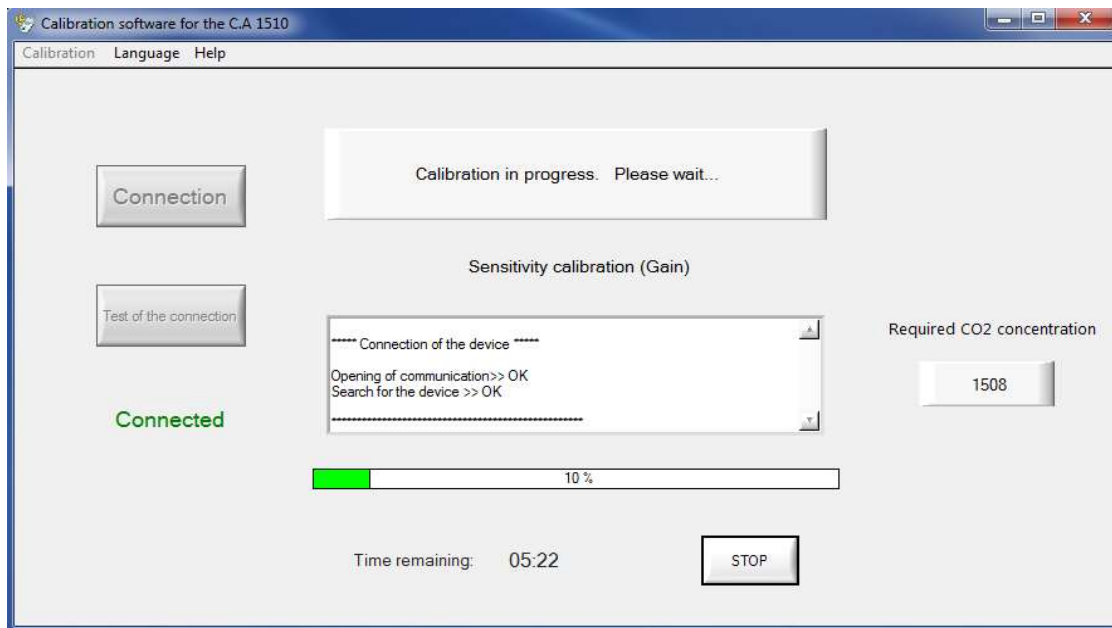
Calibration software for the C.A 1510

Calibration Language Help

Connection

Calibration in progress. Please wait...

Sensitivity calibration (Gain)

Test of the connection

****** Connection of the device ******

Opening of communication>> OK
Search for the device >> OK

Required CO2 concentration

1508

Connected

10 %

Time remaining: 05:22

STOP